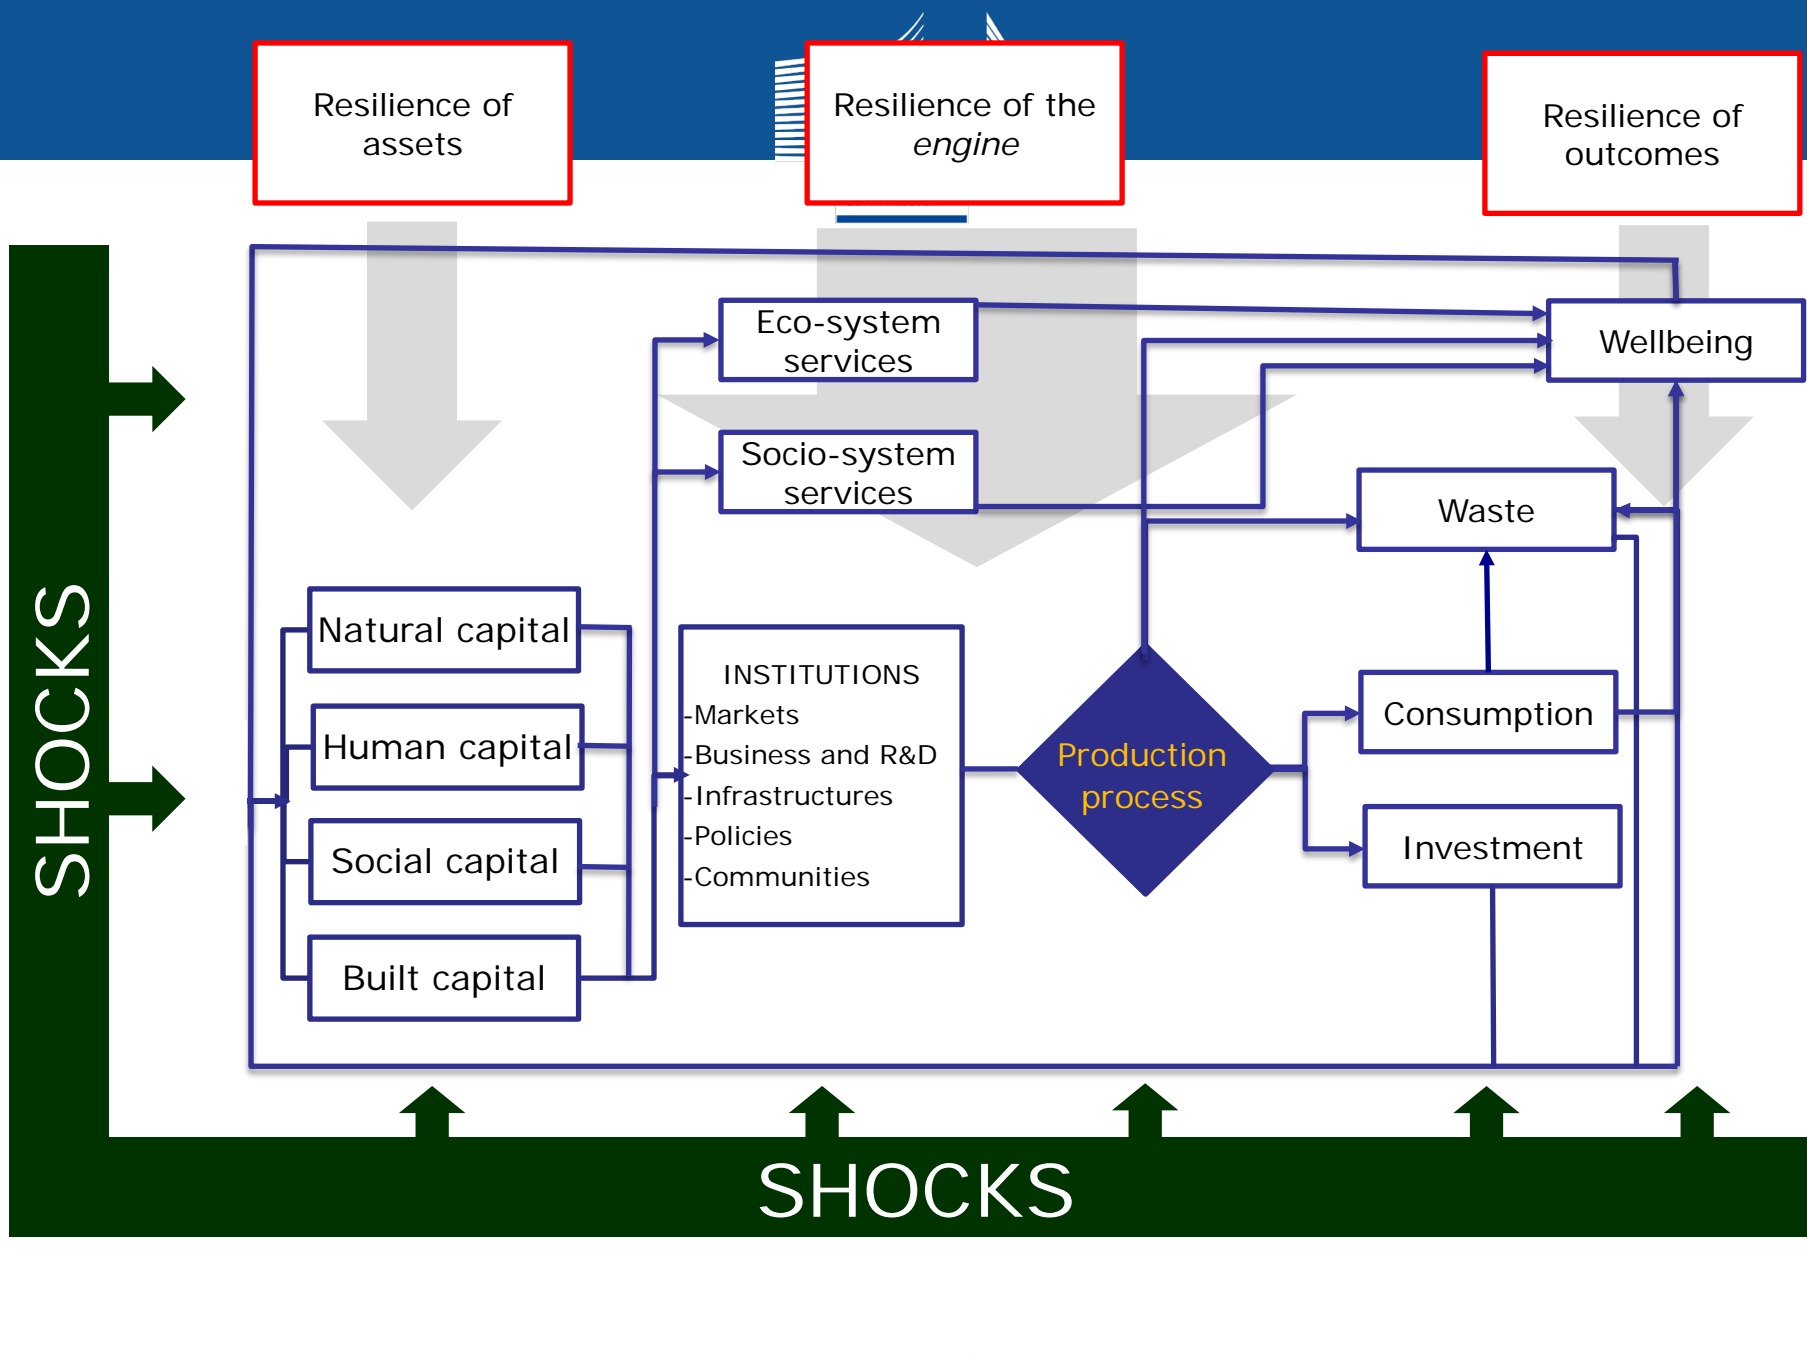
Resilience of assets

Resilience of the *engine*

Resilience of outcomes

SHOCKS

Eco-system services

Socio-system services

Wellbeing

Waste

Natural capital

Human capital

Social capital

Built capital

INSTITUTIONS
-Markets
-Business and R&D
-Infrastructures
-Policies
-Communities

Production process

Consumption

Investment

SHOCKS